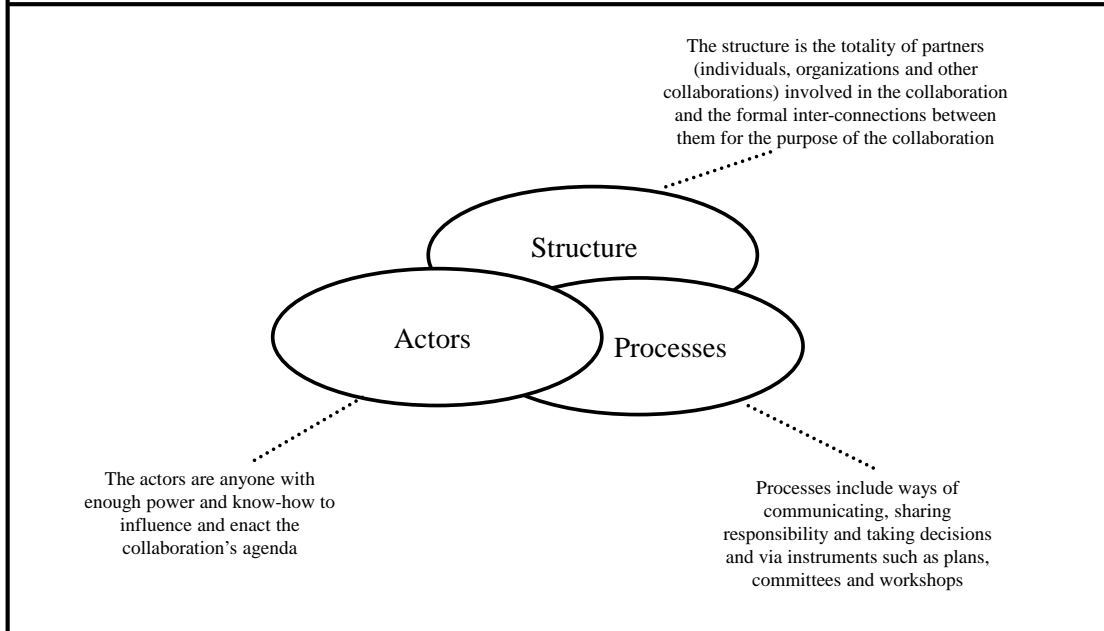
The structure is the totality of partners (individuals, organizations and other collaborations) involved in the collaboration and the formal inter-connections between them for the purpose of the collaboration

Structure

Actors

Processes

The actors are anyone with enough power and know-how to influence and enact the collaboration's agenda

Processes include ways of communicating, sharing responsibility and taking decisions and via instruments such as plans, committees and workshops